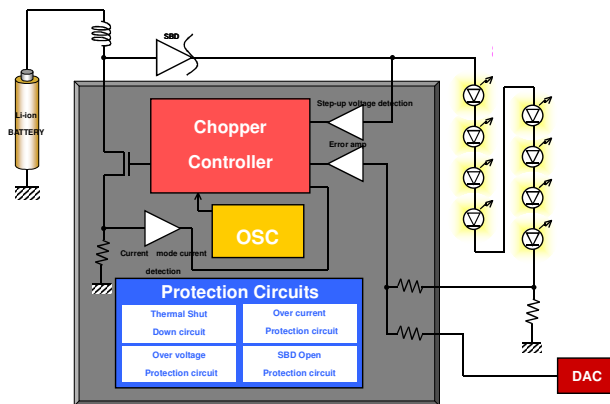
SBD

Li-ion BATTERY

Step-up voltage detection

Chopper Controller

Error amp

OSC

Current mode current detection

Protection Circuits

Thermal Shut Down circuit

Over current Protection circuit

Over voltage Protection circuit

SBD Open Protection circuit

DAC